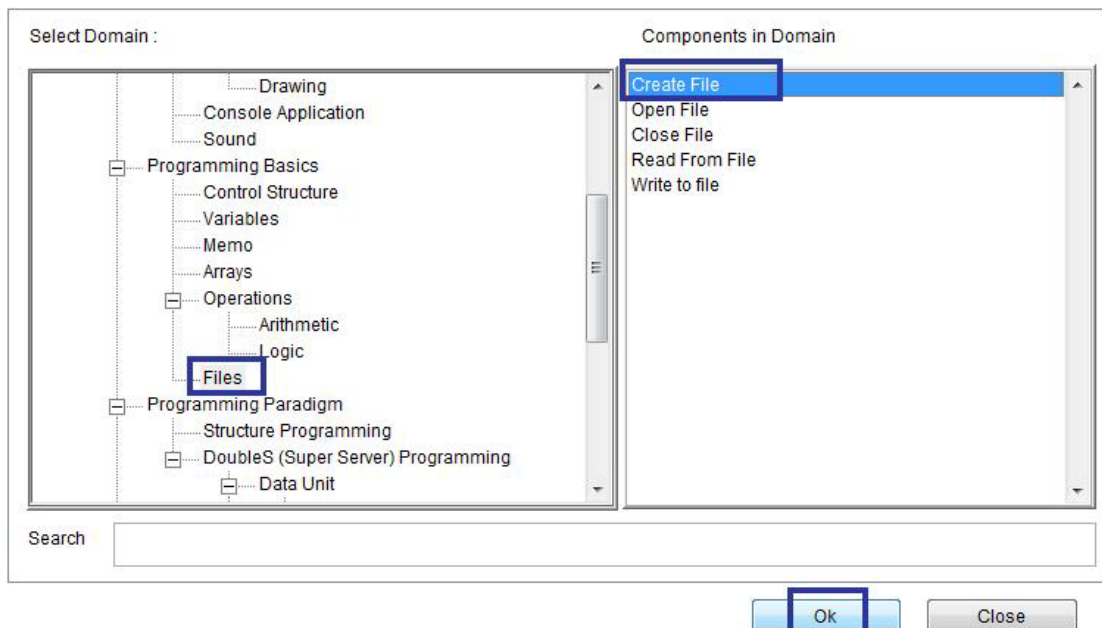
Select Domain :

Drawing
Console Application
Sound
Programming Basics
Control Structure
Variables
Memo
Arrays
Operations
Arithmetic
Logic
Files
Programming Paradigm
Structure Programming
DoubleS (Super Server) Programming
Data Unit

Components in Domain

Create File
Open File
Close File
Read From File
Write to file

Search

Ok

Close